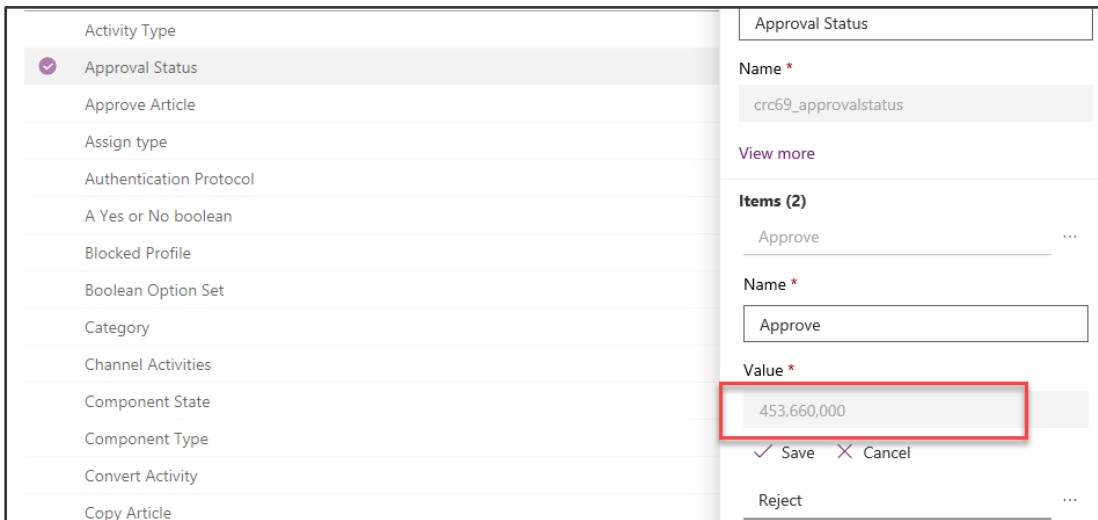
Activity Type
Approval Status
Approve Article
Assign type
Authentication Protocol
A Yes or No boolean
Blocked Profile
Boolean Option Set
Category
Channel Activities
Component State
Component Type
Convert Activity
Copy Article

Approval Status
Name *
crc69_approvalstatus
View more
Items (2)
Approve ···
Name *
Approve
Value *
453,660,000
✓ Save × Cancel
Reject ···